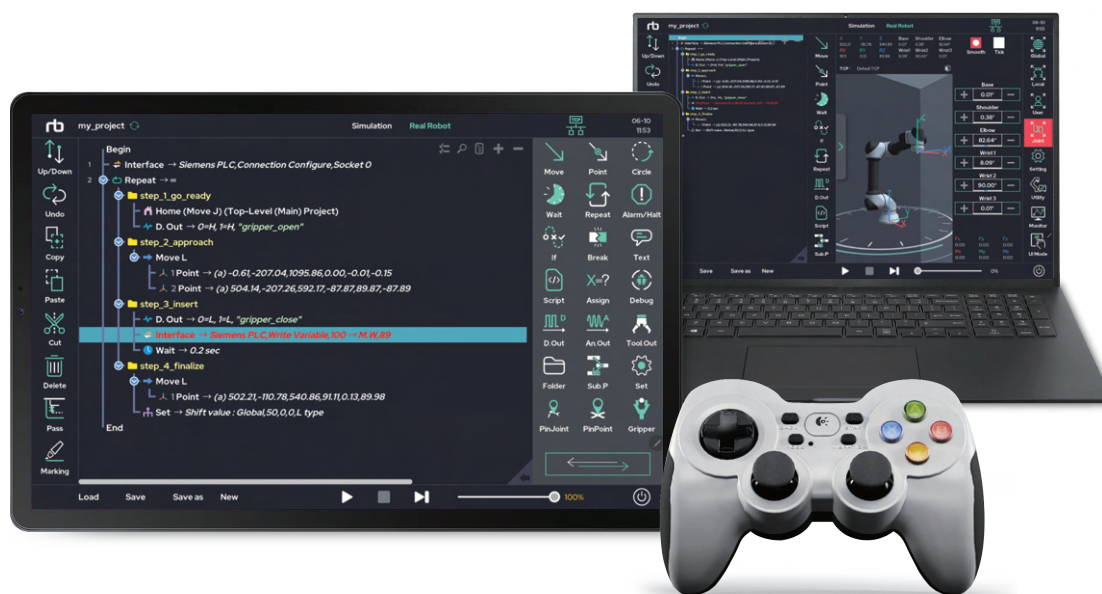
rb my_project

Simulation Real Robot

06-10
11:53

Up/Down
Undo
Copy
Paste
Cut
Delete
Pass
Marking

Begin
1 Interface → Siemens PLC,Connection Configure,Socket 0
2 Repeat → ∞
step_1_go_ready
Home (Move J) (Top-Level (Main) Project)
D. Out → 0=H, 1=H, "gripper_open"
step_2_approach
Move L
1 Point → (a) -0.61,-207.04,1095.86,0.00,-0.01,-0.15
2 Point → (a) 504.14,-207.26,592.17,-87.87,89.87,-87.89
step_3_insert
D. Out → 0=L, 1=L, "gripper_close"
Interface → Siemens PLC,Write Variable,100 → M.W.89
Wait → 0.2 sec
step_4_finalize
Move L
1 Point → (a) 502.21,-110.78,540.86,91.11,0.13,89.98
Set → Shift value : Global,50,0,0,L type
End

Move Point Circle
Wait Repeat Alarm/Halt
If Break Text
Script Assign Debug
D.Out An.Out Tool.Out
Folder Sub.P Set
PinJoint PinPoint Gripper

Load Save Save as New

100%

rb my_project
Simulation Real Robot
Up/Down
Undo
Move
Point
Wait
Repeat
D.Out
Script
Sub.P
Smooth Tick
Base
0.07°
Shoulder
0.38°
Elbow
82.64°
Wrist 1
8.09°
Wrist 2
90.00°
Wrist 3
0.07°
Global
Local
User
Joint
Setting
Utility
Monitor
UI Mode
Save Save as New
0%